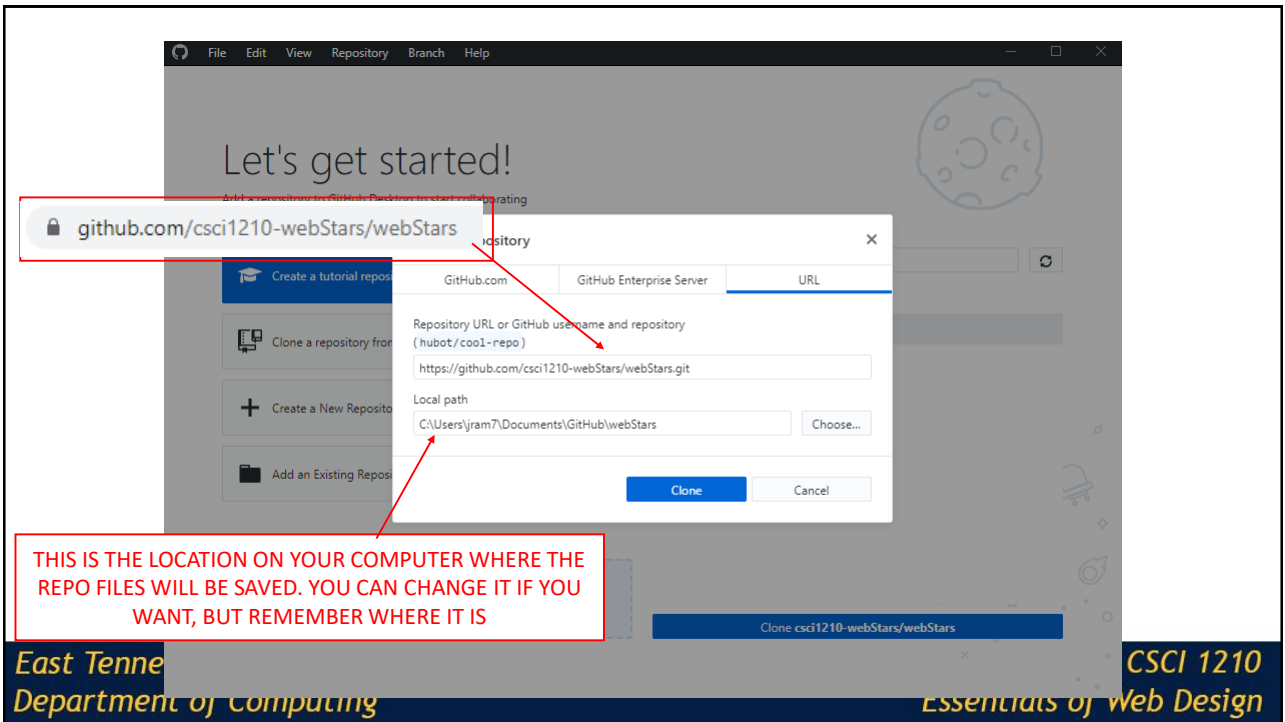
File Edit View Repository Branch Help

Let's get started!

Add a repository to GitHub Desktop to start collaborating

github.com/csci1210-webStars/webStars

Create a tutorial reposi

Clone a repository from

Create a New Reposito

Add an Existing Reposi

ository

GitHub.com | GitHub Enterprise Server | URL

Repository URL or GitHub username and repository
(hubot/cool-repo)

https://github.com/csci1210-webStars/webStars.git

Local path

C:\Users\jram7\Documents\GitHub\webStars

Choose...

Clone

Cancel

THIS IS THE LOCATION ON YOUR COMPUTER WHERE THE REPO FILES WILL BE SAVED. YOU CAN CHANGE IT IF YOU WANT, BUT REMEMBER WHERE IT IS

Clone csci1210-webStars/webStars

East Tenne

Department of Computing

CSCI 1210

Essentials of Web Design